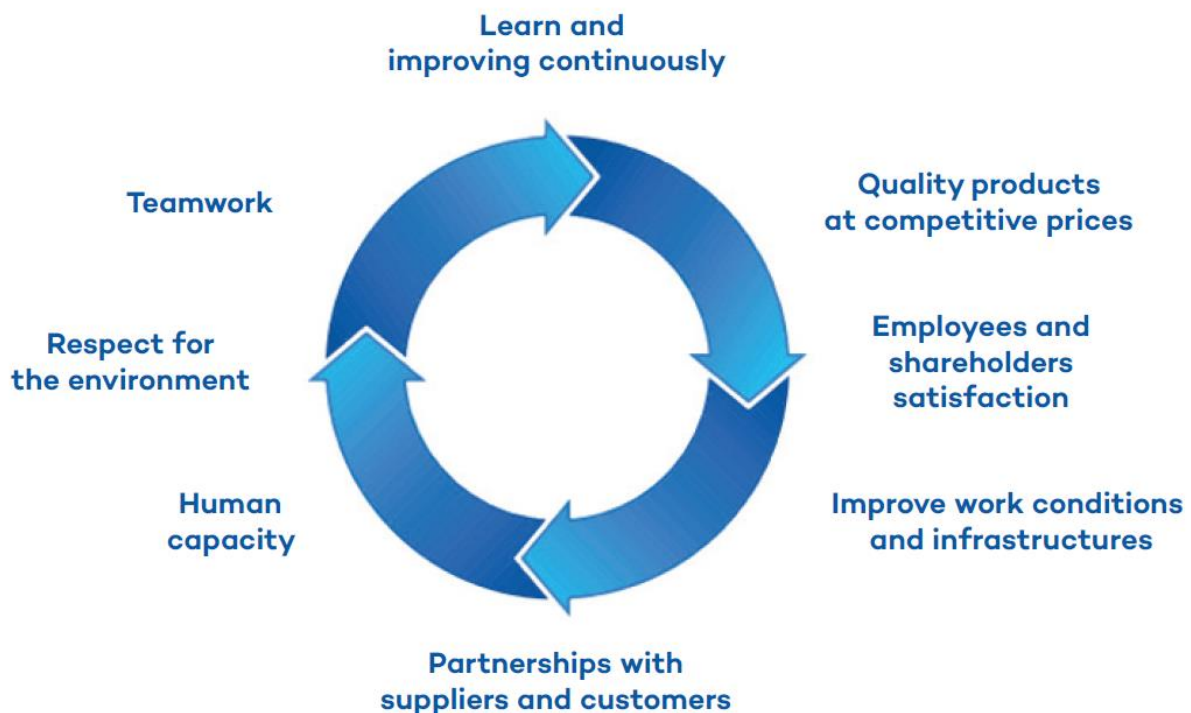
Learn and improving continuously

Quality products at competitive prices

Employees and shareholders satisfaction

Improve work conditions and infrastructures

Partnerships with suppliers and customers

Human capacity

Respect for the environment

Teamwork